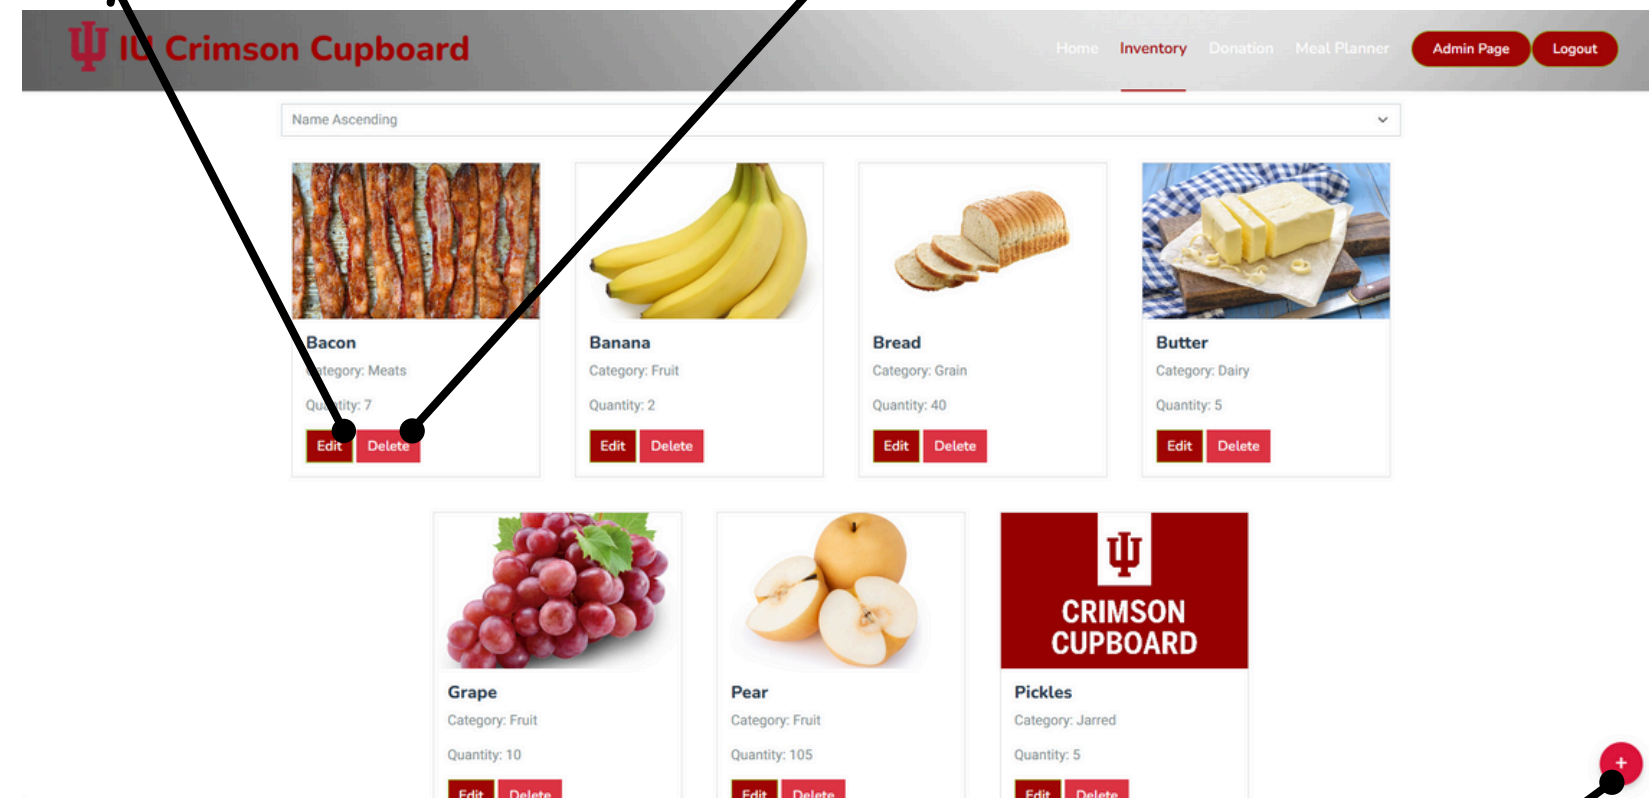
IU Crimson Cupboard

Home Inventory Donation Meal Planner Admin Page Logout

Name Ascending

Bacon
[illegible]tegory: Meats
Qu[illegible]tity: 7
Edit Delete

Banana
Category: Fruit
Quantity: 2
Edit Delete

Bread
Category: Grain
Quantity: 40
Edit Delete

Butter
Category: Dairy
Quantity: 5
Edit Delete

Grape
Category: Fruit
Quantity: 10
Edit Delete

Pear
Category: Fruit
Quantity: 105
Edit Delete

CRIMSON CUPBOARD

Pickles
Category: Jarred
Quantity: 5
Edit Delete

+